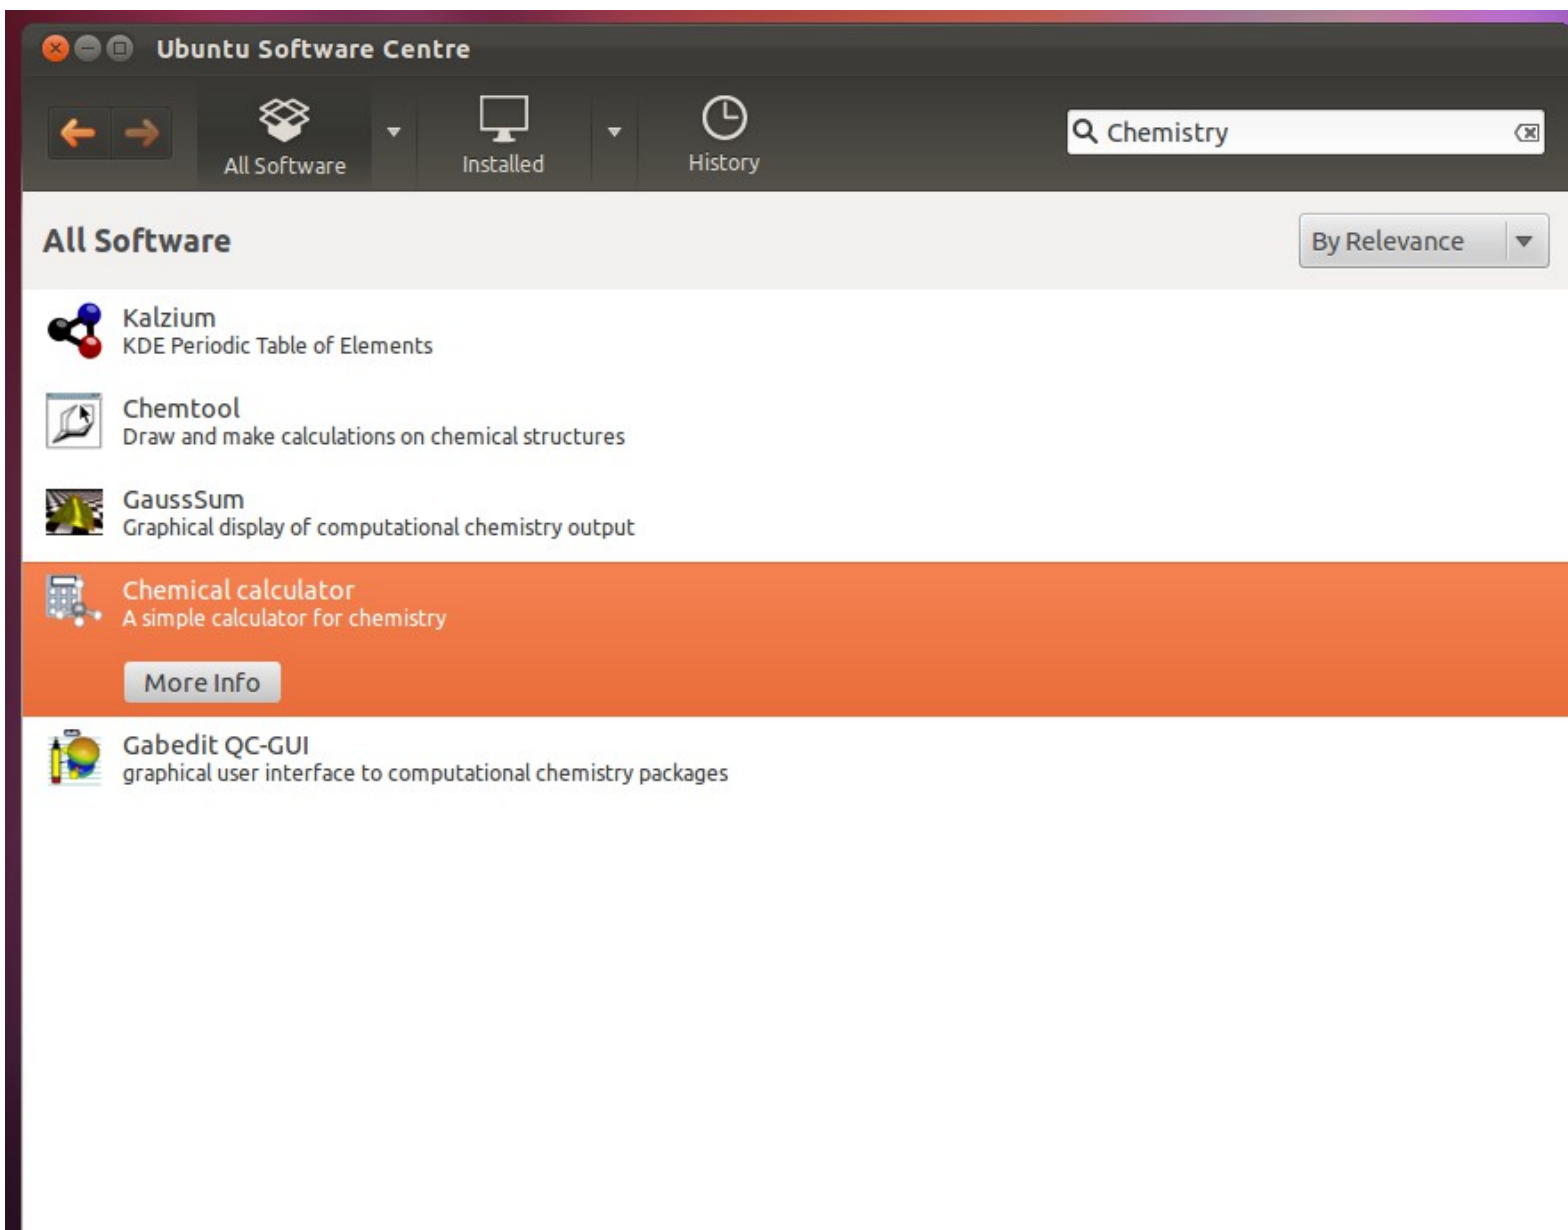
Ubuntu Software Centre

All Software

Installed

History

Chemistry

All Software

By Relevance

Kalzium
KDE Periodic Table of Elements

Chemtool
Draw and make calculations on chemical structures

GaussSum
Graphical display of computational chemistry output

Chemical calculator
A simple calculator for chemistry

More Info

Gabedit QC-GUI
graphical user interface to computational chemistry packages